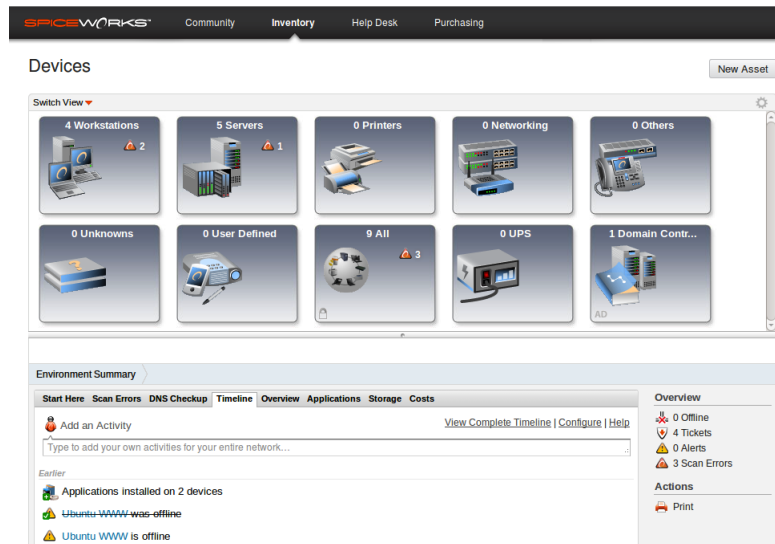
SPICEWORKS

Community Inventory Help Desk Purchasing

Devices

New Asset

Switch View

4 Workstations 2

5 Servers 1

0 Printers

0 Networking

0 Others

0 Unknowns

0 User Defined

9 All 3

0 UPS

1 Domain Contr...

AD

Environment Summary

Start Here Scan Errors DNS Checkup Timeline Overview Applications Storage Costs

Add an Activity

View Complete Timeline | Configure | Help

Type to add your own activities for your entire network...

Earlier

Applications installed on 2 devices

~~Ubuntu WWW was offline~~

Ubuntu WWW is offline

Overview

0 Offline

4 Tickets

0 Alerts

3 Scan Errors

Actions

Print